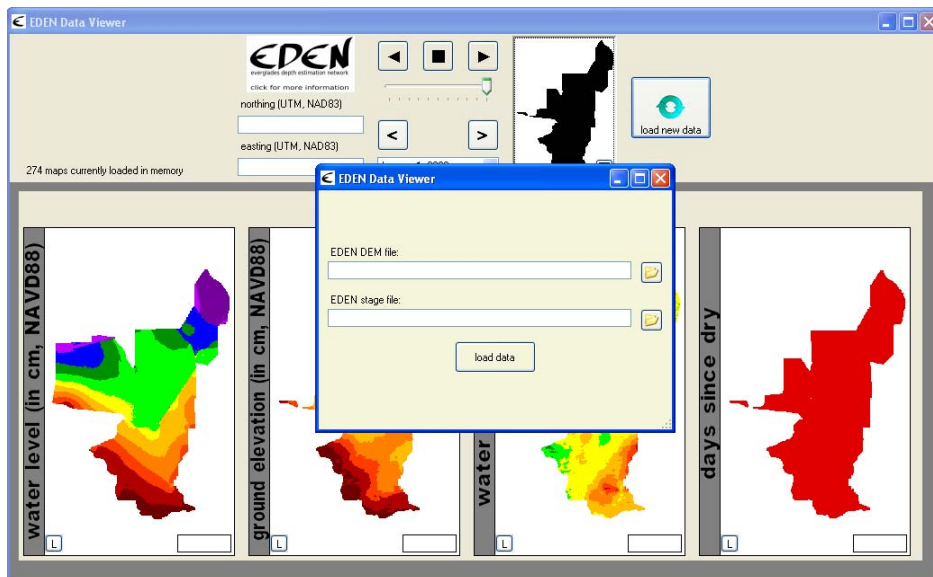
EDEN Data Viewer

EDEN
everglades depth estimation network
click for more information

northing (UTM, NAD83)

easting (UTM, NAD83)

274 maps currently loaded in memory

load new data

EDEN Data Viewer

EDEN DEM file:

EDEN stage file:

load data

water level (in cm, NAVD88)

ground elevation (in cm, NAVD88)

water

days since dry

L

L

L

L